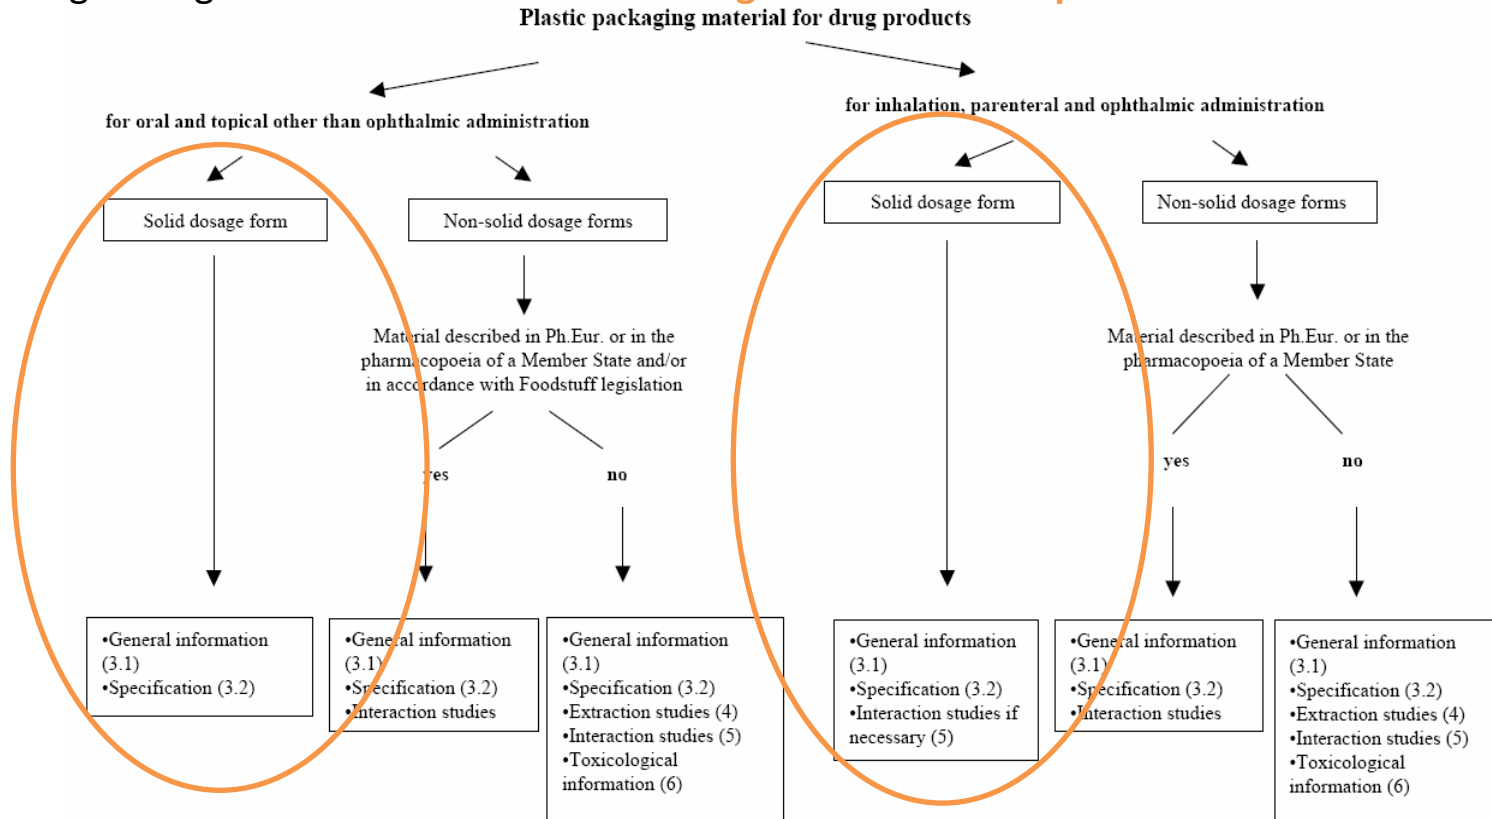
Plastic packaging material for drug products

for oral and topical other than ophthalmic administration

Solid dosage form

Non-solid dosage forms

Material described in Ph.Eur. or in the pharmacopoeia of a Member State and/or in accordance with Foodstuff legislation

yes

no

•General information (3.1)
•Specification (3.2)

•General information (3.1)
•Specification (3.2)
•Interaction studies

•General information (3.1)
•Specification (3.2)
•Extraction studies (4)
•Interaction studies (5)
•Toxicological information (6)

for inhalation, parenteral and ophthalmic administration

Solid dosage form

Non-solid dosage forms

Material described in Ph.Eur. or in the pharmacopoeia of a Member State

yes

no

•General information (3.1)
•Specification (3.2)
•Interaction studies if necessary (5)

•General information (3.1)
•Specification (3.2)
•Interaction studies

•General information (3.1)
•Specification (3.2)
•Extraction studies (4)
•Interaction studies (5)
•Toxicological information (6)